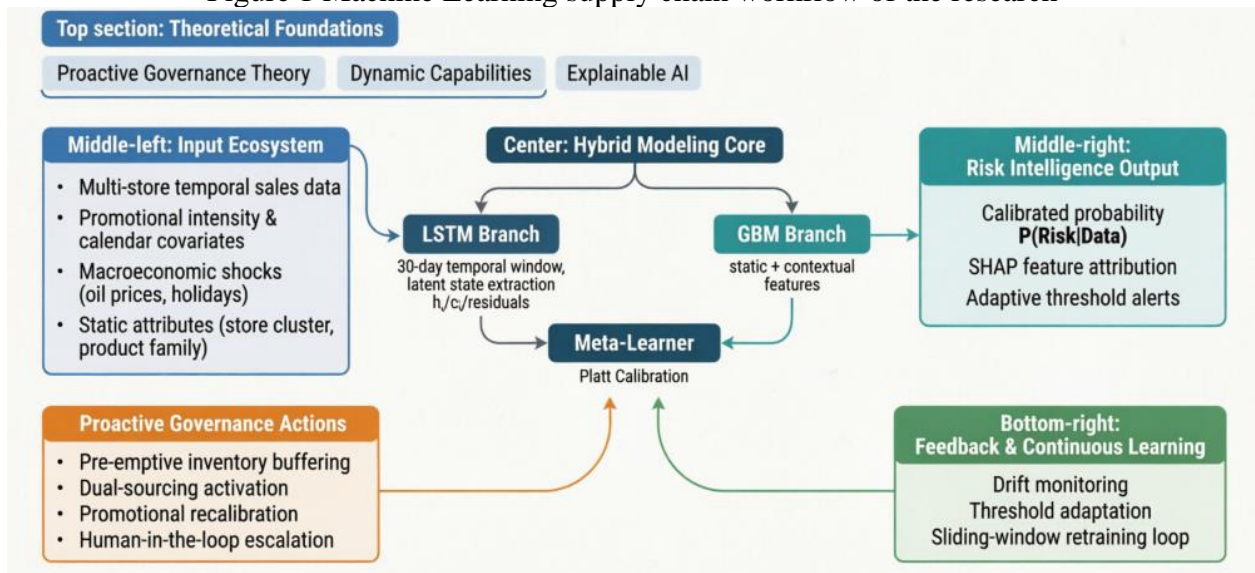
Figure 1 Machine Learning supply chain workflow of the research

Top section: Theoretical Foundations

Proactive Governance Theory

Dynamic Capabilities

Explainable AI

Middle-left: Input Ecosystem

- Multi-store temporal sales data
- Promotional intensity & calendar covariates
- Macroeconomic shocks (oil prices, holidays)
- Static attributes (store cluster, product family)

Center: Hybrid Modeling Core

LSTM Branch

30-day temporal window, latent state extraction $h_t/c_t$/residuals

GBM Branch

static + contextual features

Meta-Learner

Platt Calibration

Middle-right: Risk Intelligence Output

Calibrated probability
**P(Risk|Data)**
SHAP feature attribution
Adaptive threshold alerts

Proactive Governance Actions

- Pre-emptive inventory buffering
- Dual-sourcing activation
- Promotional recalibration
- Human-in-the-loop escalation

Bottom-right: Feedback & Continuous Learning

Drift monitoring
Threshold adaptation
Sliding-window retraining loop